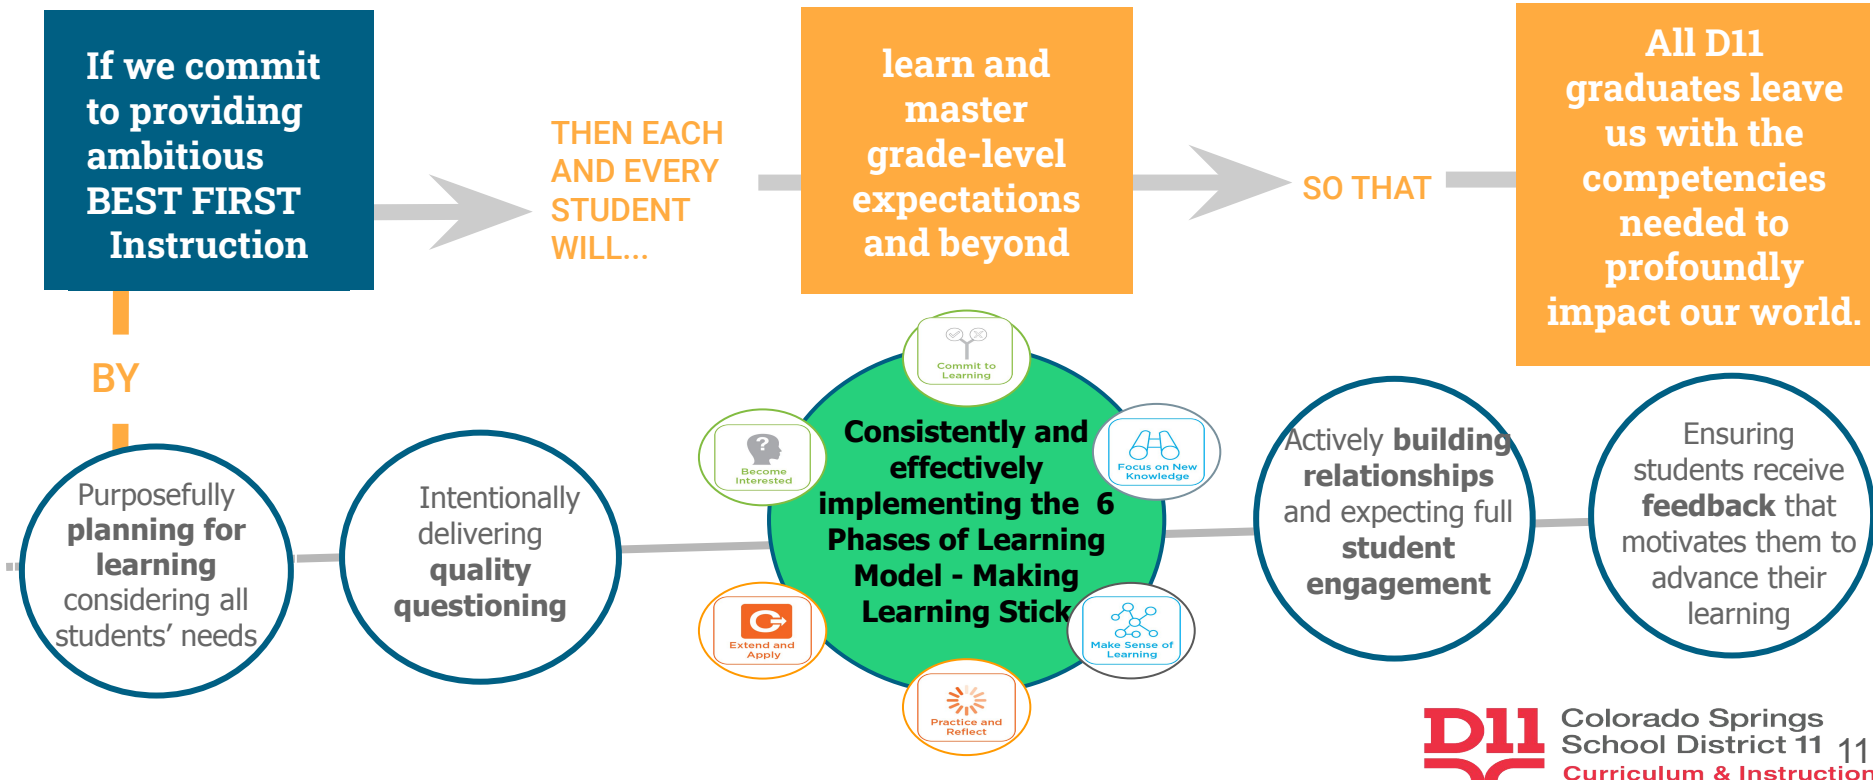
If we commit to providing ambitious BEST FIRST Instruction

THEN EACH AND EVERY STUDENT WILL...

learn and master grade-level expectations and beyond

SO THAT

All D11 graduates leave us with the competencies needed to profoundly impact our world.

BY

Purposefully planning for learning considering all students' needs

Intentionally delivering quality questioning

Commit to Learning

Become Interested

Focus on New Knowledge

Consistently and effectively implementing the 6 Phases of Learning Model - Making Learning Stick

Extend and Apply

Make Sense of Learning

Practice and Reflect

Actively building relationships and expecting full student engagement

Ensuring students receive feedback that motivates them to advance their learning

D11 Colorado Springs School District 11 Curriculum & Instruction

11